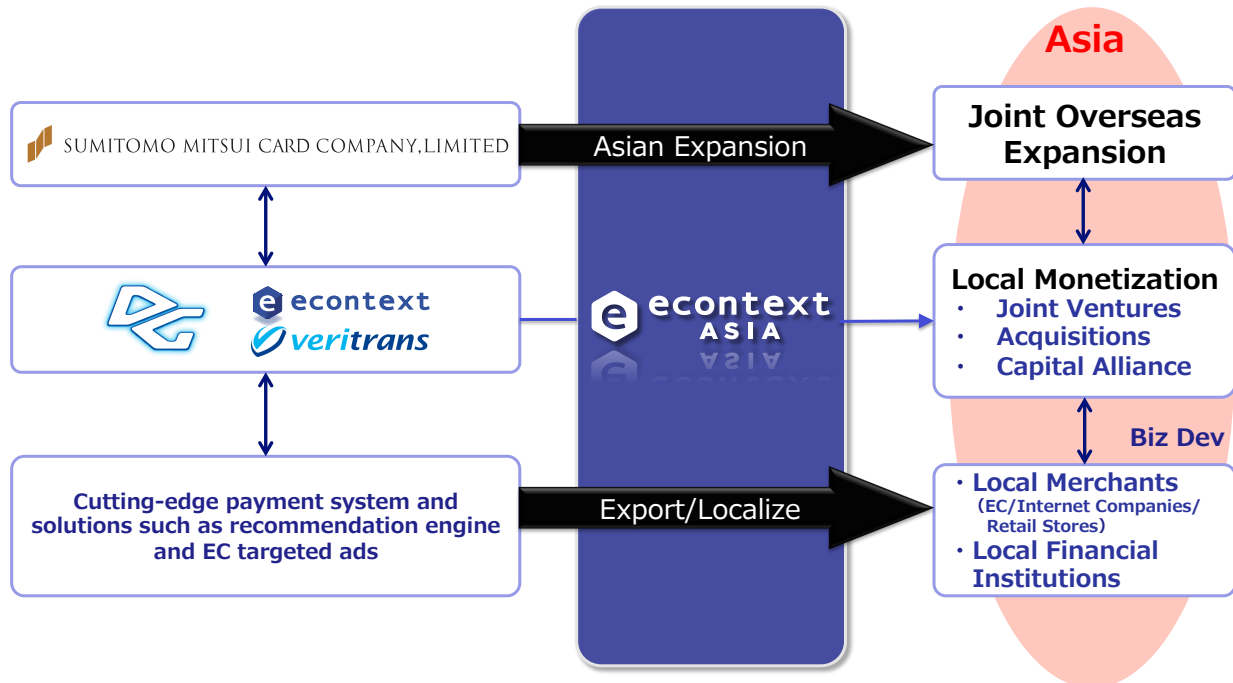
SUMITOMO MITSUI CARD COMPANY, LIMITED

Asian Expansion

Asia

Joint Overseas Expansion

DG

econtext

veritrans

econtext ASIA

Local Monetization
・ Joint Ventures
・ Acquisitions
・ Capital Alliance

Biz Dev

Cutting-edge payment system and solutions such as recommendation engine and EC targeted ads

Export/Localize

・Local Merchants (EC/Internet Companies/ Retail Stores)
・Local Financial Institutions